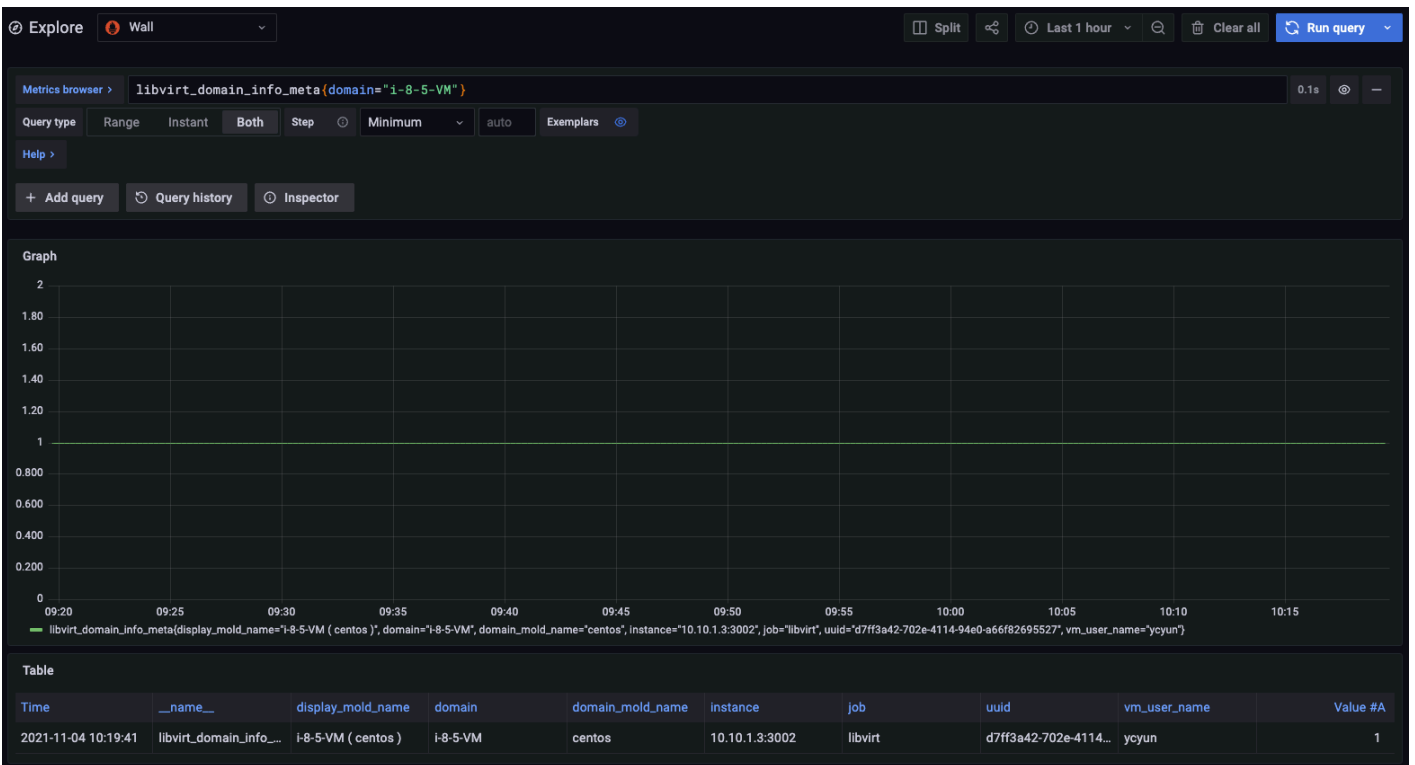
Explore Wall

Split Last 1 hour Clear all Run query

Metrics browser > libvirt_domain_info_meta{domain="i-8-5-VM"} 0.1s

Query type Range Instant Both Step Minimum auto Exemplars

Help >

+ Add query Query history Inspector

Graph

2
1.80
1.60
1.40
1.20
1
0.800
0.600
0.400
0.200
0

09:20 09:25 09:30 09:35 09:40 09:45 09:50 09:55 10:00 10:05 10:10 10:15

libvirt_domain_info_meta{display_mold_name="i-8-5-VM ( centos )", domain="i-8-5-VM", domain_mold_name="centos", instance="10.10.1.3:3002", job="libvirt", uuid="d7ff3a42-702e-4114-94e0-a66f82695527", vm_user_name="ycyun"}

Table

| Time | __name__ | display_mold_name | domain | domain_mold_name | instance | job | uuid | vm_user_name | Value #A |
|---|---|---|---|---|---|---|---|---|---|
| 2021-11-04 10:19:41 | libvirt_domain_info_... | i-8-5-VM ( centos ) | i-8-5-VM | centos | 10.10.1.3:3002 | libvirt | d7ff3a42-702e-4114... | ycyun | 1 |